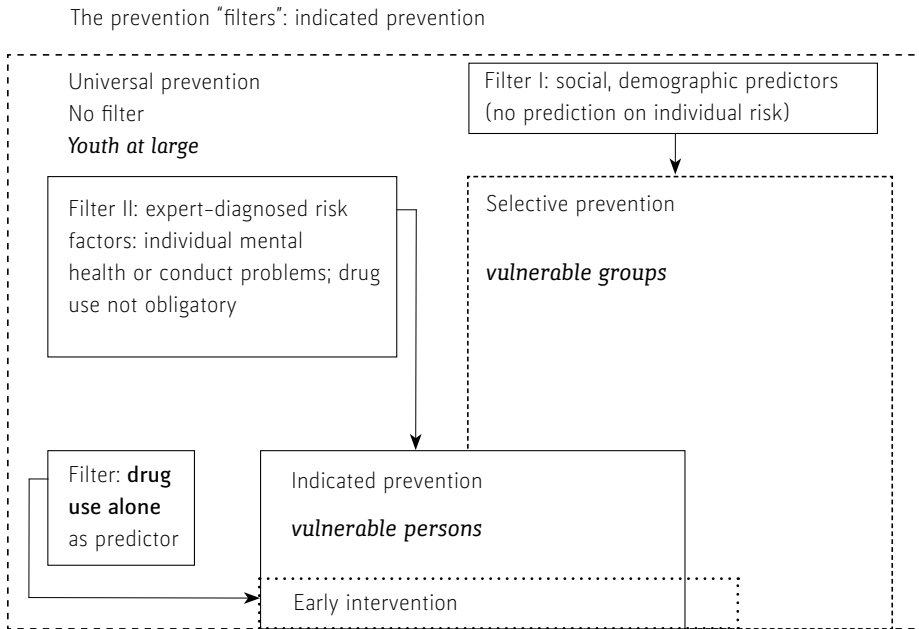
The prevention "filters": indicated prevention

Universal prevention
No filter
*Youth at large*

Filter I: social, demographic predictors (no prediction on individual risk)

Filter II: expert-diagnosed risk factors: individual mental health or conduct problems; drug use not obligatory

Selective prevention

*vulnerable groups*

Filter: **drug use alone** as predictor

Indicated prevention

*vulnerable persons*

Early intervention